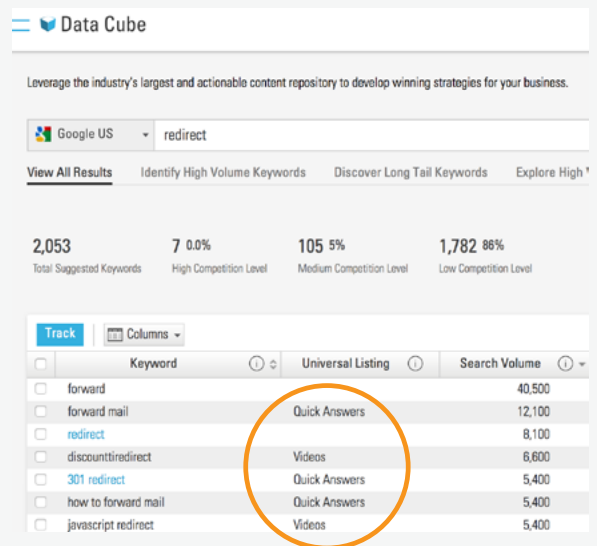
Data Cube

Leverage the industry's largest and actionable content repository to develop winning strategies for your business.

Google US redirect

View All Results Identify High Volume Keywords Discover Long Tail Keywords Explore High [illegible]

2,053 Total Suggested Keywords
7 0.0% High Competition Level
105 5% Medium Competition Level
1,782 86% Low Competition Level

Track Columns

| | Keyword | Universal Listing | Search Volume |
|---|---|---|---|
| | forward | | 40,500 |
| | forward mail | Quick Answers | 12,100 |
| | redirect | | 8,100 |
| | discounttiredirect | Videos | 6,600 |
| | 301 redirect | Quick Answers | 5,400 |
| | how to forward mail | Quick Answers | 5,400 |
| | javascript redirect | Videos | 5,400 |